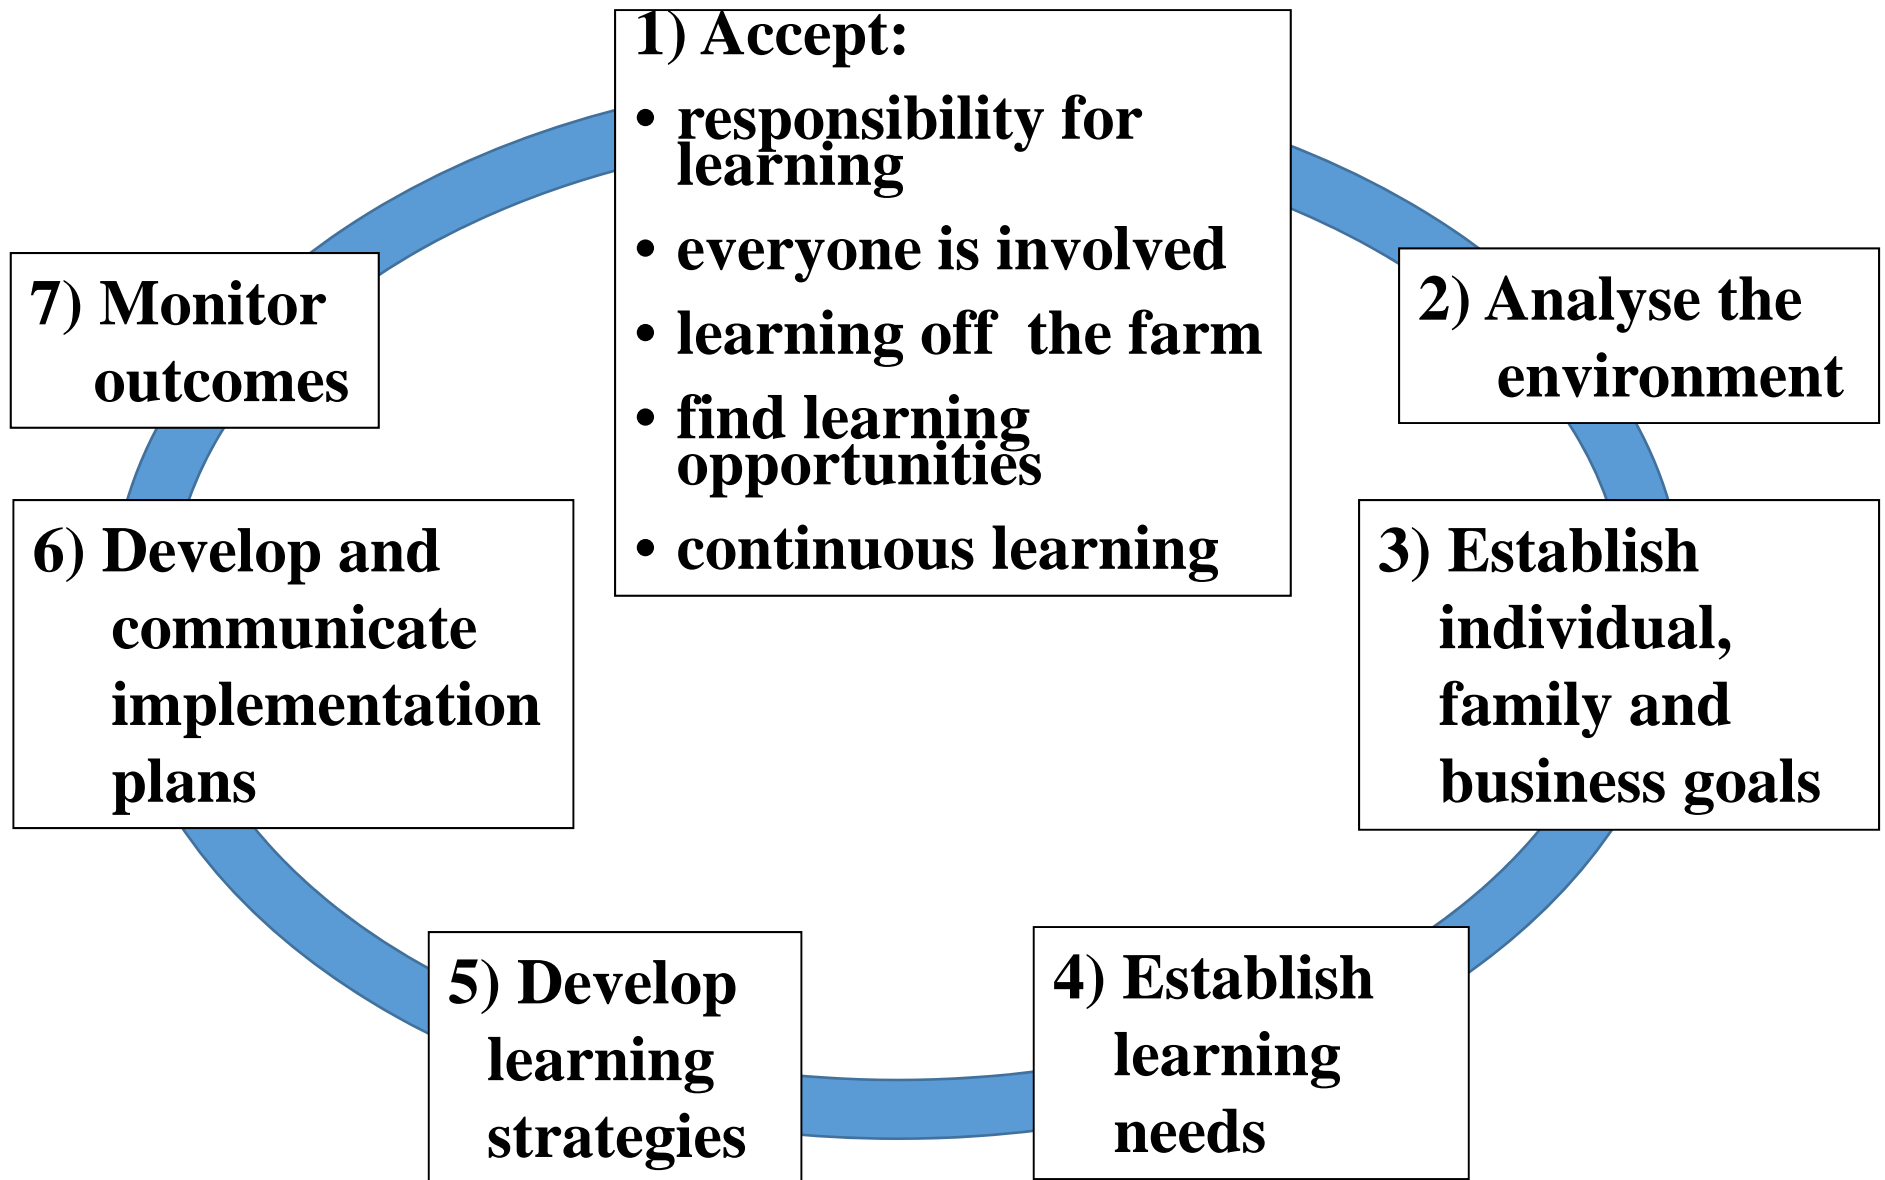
1) Accept:
• responsibility for learning
• everyone is involved
• learning off the farm
• find learning opportunities
• continuous learning

2) Analyse the environment

3) Establish individual, family and business goals

4) Establish learning needs

5) Develop learning strategies

6) Develop and communicate implementation plans

7) Monitor outcomes